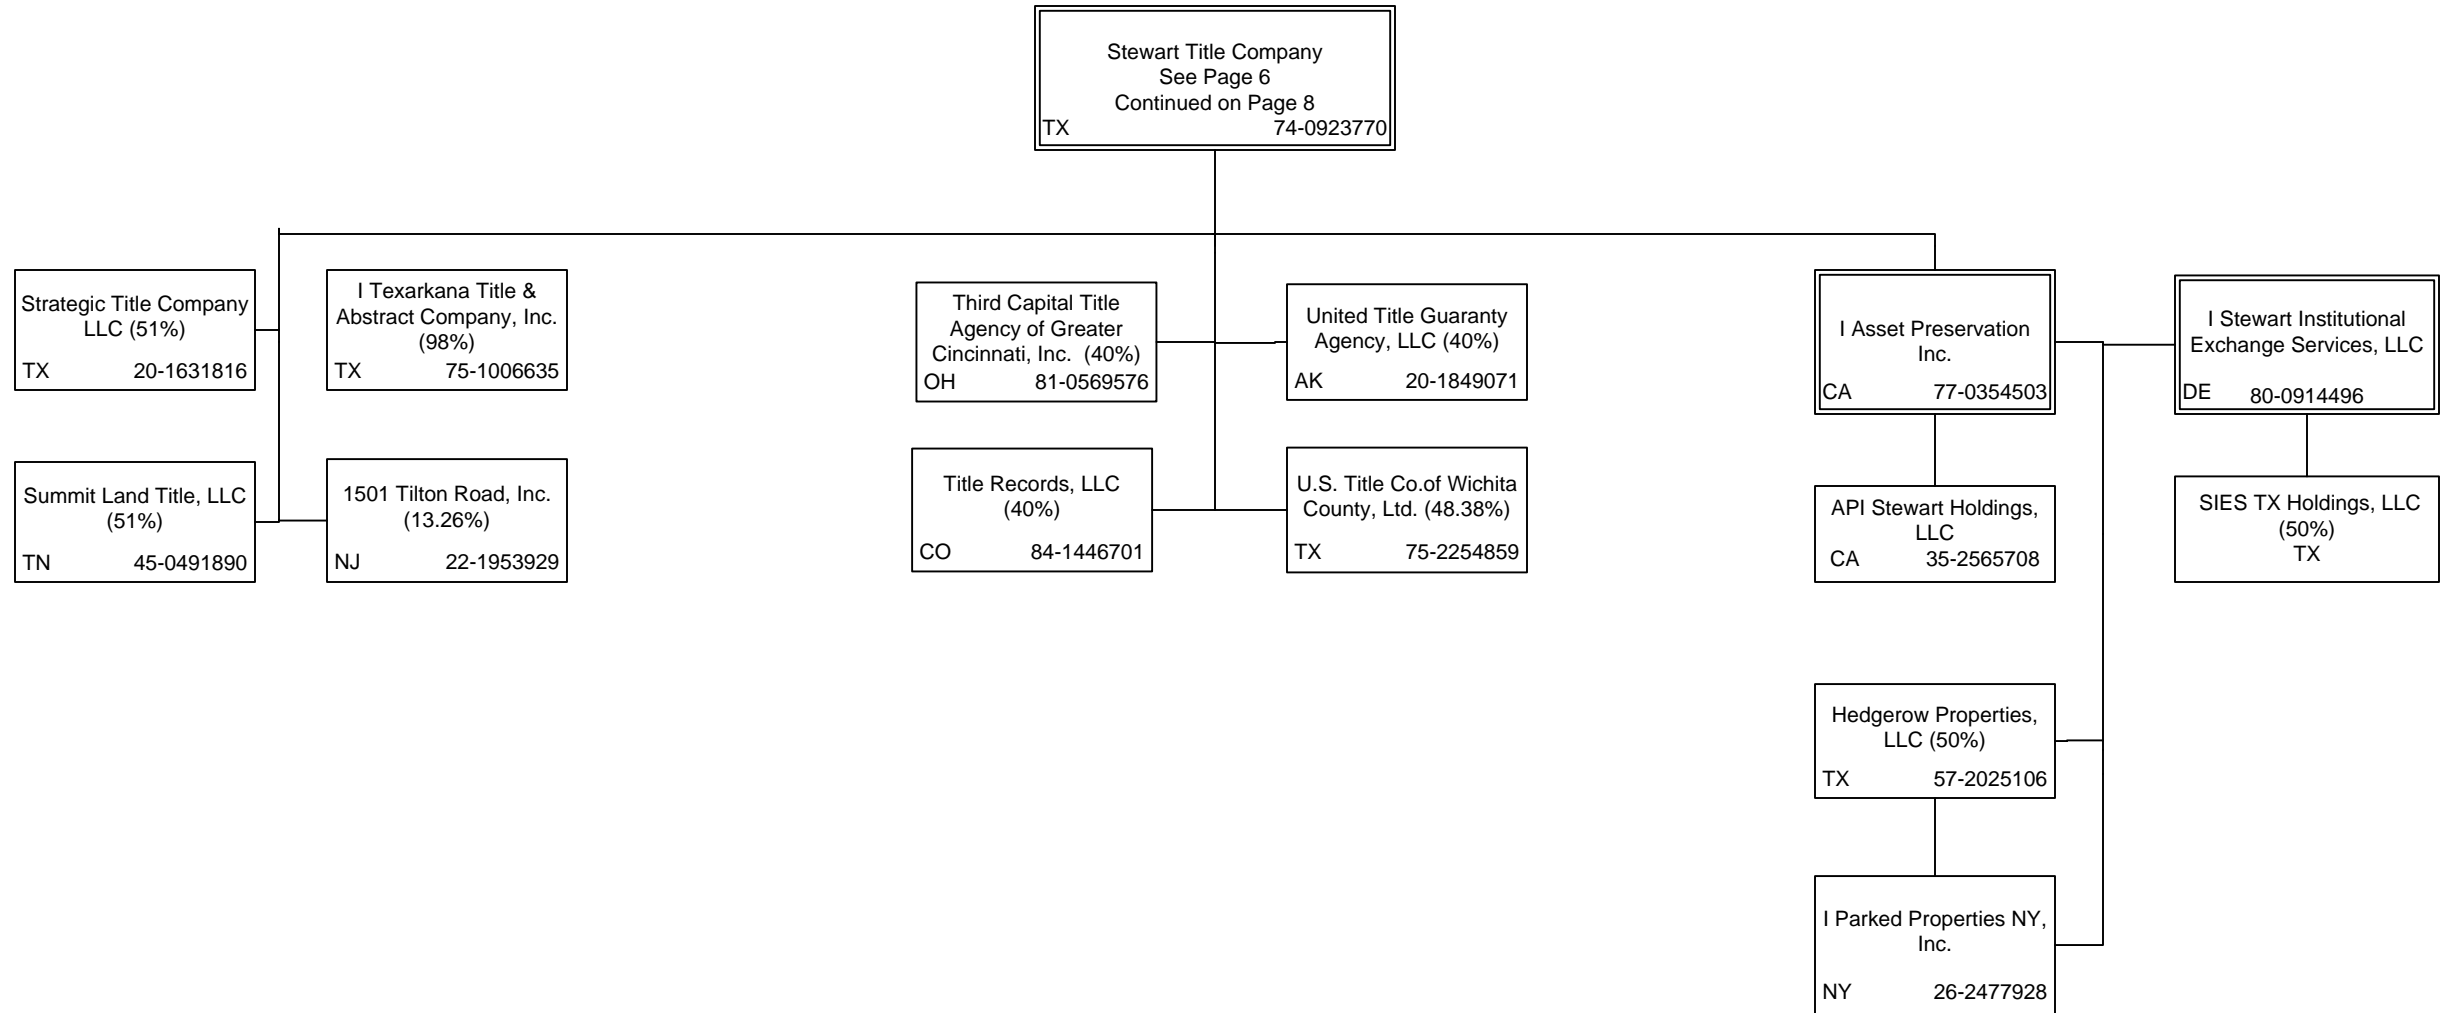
Stewart Title Company
See Page 6
Continued on Page 8
TX 74-0923770

Strategic Title Company LLC (51%)
TX 20-1631816

I Texarkana Title & Abstract Company, Inc. (98%)
TX 75-1006635

Summit Land Title, LLC (51%)
TN 45-0491890

1501 Tilton Road, Inc. (13.26%)
NJ 22-1953929

Third Capital Title Agency of Greater Cincinnati, Inc. (40%)
OH 81-0569576

United Title Guaranty Agency, LLC (40%)
AK 20-1849071

Title Records, LLC (40%)
CO 84-1446701

U.S. Title Co.of Wichita County, Ltd. (48.38%)
TX 75-2254859

I Asset Preservation Inc.
CA 77-0354503

I Stewart Institutional Exchange Services, LLC
DE 80-0914496

API Stewart Holdings, LLC
CA 35-2565708

SIES TX Holdings, LLC (50%)
TX

Hedgerow Properties, LLC (50%)
TX 57-2025106

I Parked Properties NY, Inc.
NY 26-2477928